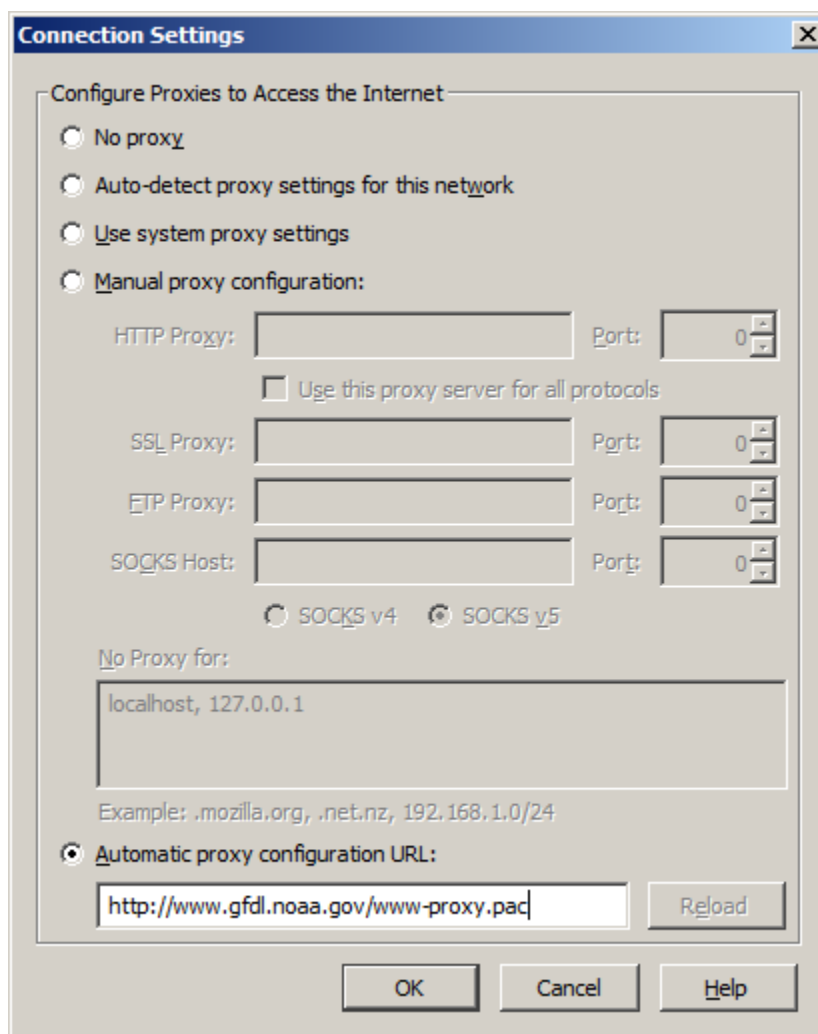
Connection Settings

Configure Proxies to Access the Internet

No proxy

Auto-detect proxy settings for this network

Use system proxy settings

Manual proxy configuration:

HTTP Proxy: Port: 0

Use this proxy server for all protocols

SSL Proxy: Port: 0

FTP Proxy: Port: 0

SOCKS Host: Port: 0

SOCKS v4 SOCKS v5

No Proxy for:

localhost, 127.0.0.1

Example: .mozilla.org, .net.nz, 192.168.1.0/24

Automatic proxy configuration URL:

http://www.gfdl.noaa.gov/www-proxy.pac

Reload

OK Cancel Help